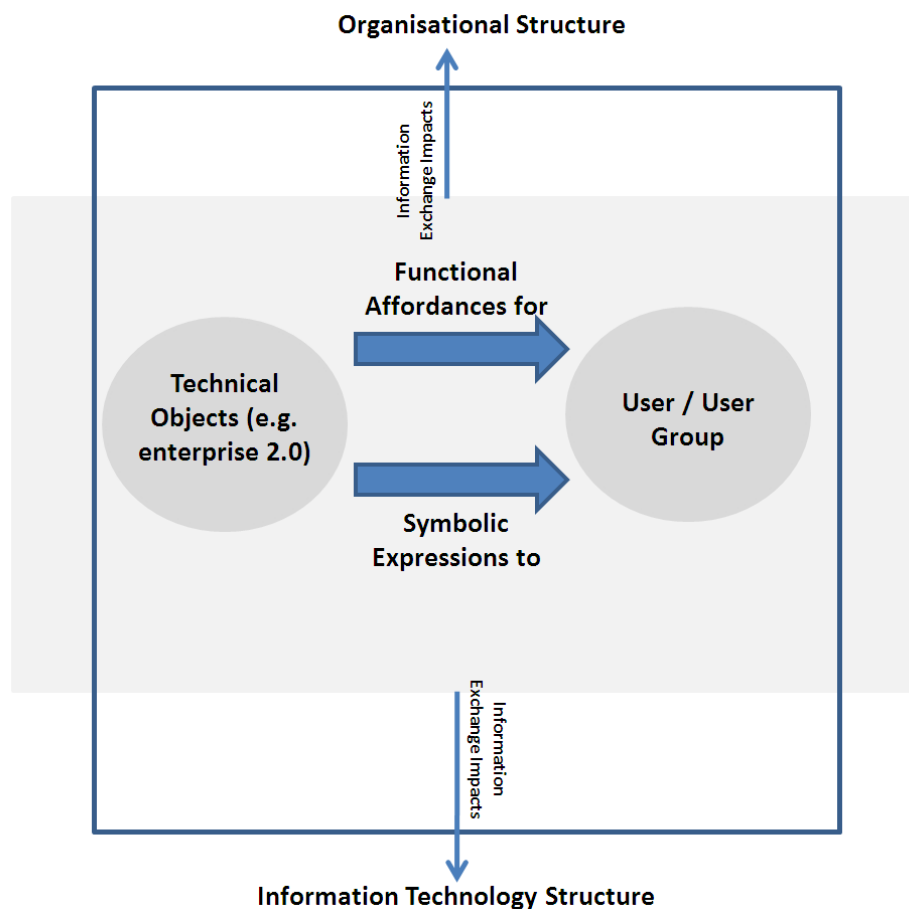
Organisational Structure

Information Exchange Impacts

Functional Affordances for

Technical Objects (e.g. enterprise 2.0)

User / User Group

Symbolic Expressions to

Information Exchange Impacts

Information Technology Structure